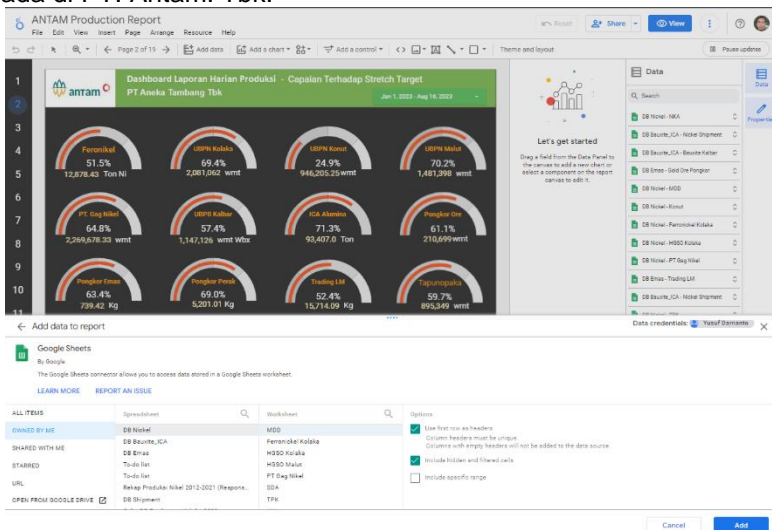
ada di PT Antam Tbk.

ANTAM Production Report
File Edit View Insert Page Arrange Resource Help
Reset Share View
Page 2 of 19 Add data Add a chart Add a control Theme and layout Pause updates

Dashboard Laporan Harian Produksi - Capaian Terhadap Stretch Target
antam PT Aneka Tambang Tbk
Jan 1, 2023 - Aug 16, 2023

Feronikel 51.5% 12,878.43 Ton Ni
UBPN Kolaka 69.4% 2,081,062 wmt
UBPN Konut 24.9% 946,205.25 wmt
UBPN Malut 70.2% 1,481,398 wmt
PT. Gag Nikel 64.8% 2,269,678.33 wmt
UBPB Kalbar 57.4% 1,147,126 wmt Wbx
ICA Alumina 71.3% 93,407.0 Ton
Pongkor Ore 61.1% 210,699 wmt
Pongkor Emas 63.4% 739.42 Kg
Pongkor Perak 69.0% 5,201.01 Kg
Trading LM 52.4% 15,714.09 Kg
Tapunopaka 59.7% 895,349 wmt

Let's get started
Drag a field from the Data Panel to the canvas to add a new chart or select a component on the report canvas to edit it.

Data
Search
DB Nickel - NKA
DB Bauxite_ICA - Nickel Shipment
DB Bauxite_ICA - Bauxite Kalbar
DB Emas - Gold Ore Pongkor
DB Nickel - MDD
DB Nickel - Konut
DB Nickel - Feronickel Kolaka
DB Nickel - HGSO Kolaka
DB Nickel - PT Gag Nikel
DB Emas - Trading LM
DB Bauxite_ICA - Nickel Shipment
Data
Properties

← Add data to report
Data credentials: Yusuf Damanto
Google Sheets
By Google
The Google Sheets connector allows you to access data stored in a Google Sheets worksheet.
LEARN MORE REPORT AN ISSUE

ALL ITEMS
OWNED BY ME
SHARED WITH ME
STARRED
URL
OPEN FROM GOOGLE DRIVE

Spreadsheet
DB Nickel
DB Bauxite_ICA
DB Emas
To-do list
To-do list
Rekap Produksi Nikel 2012-2021 (Respons...
DB Shipment

Worksheet
MDD
Feronickel Kolaka
HGSO Kolaka
HGSO Malut
PT Gag Nikel
SDA
TPK

Options
Use first row as headers
Column headers must be unique.
Columns with empty headers will not be added to the data source.
Include hidden and filtered cells
Include specific range

Cancel Add